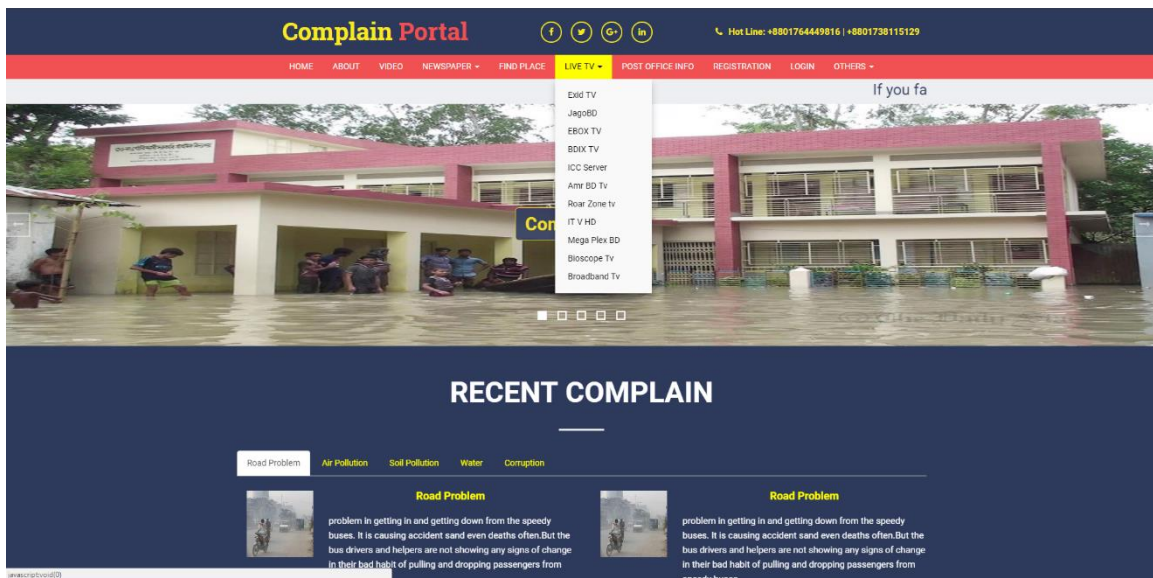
Complain Portal

f  G+  in

Hot Line: +8801764449816 | +8801738115129

HOME ABOUT VIDEO NEWSPAPER ▾ FIND PLACE LIVE TV ▾ POST OFFICE INFO REGISTRATION LOGIN OTHERS ▾

If you fa

Exiid TV
JagoBD
EBOX TV
BDIX TV
ICC Server
Amr BD Tv
Roar Zone tv
IT V HD
Mega Plex BD
Bioscope Tv
Broadband Tv

Com

RECENT COMPLAIN

Road Problem Air Pollution Soil Pollution Water Corruption

Road Problem

problem in getting in and getting down from the speedy buses. It is causing accident sand even deaths often.But the bus drivers and helpers are not showing any signs of change in their bad habit of pulling and dropping passengers from

Road Problem

problem in getting in and getting down from the speedy buses. It is causing accident sand even deaths often.But the bus drivers and helpers are not showing any signs of change in their bad habit of pulling and dropping passengers from

javascript:void(0)